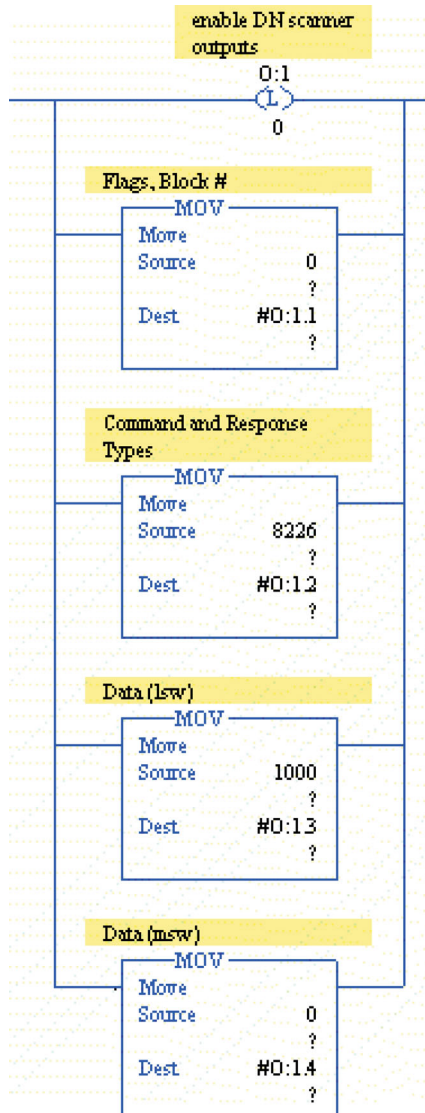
enable DN scanner outputs

O:1
L
0

Flags, Block #

MOV
Move
Source 0
?
Dest #O:1.1
?

Command and Response Types

MOV
Move
Source 8226
?
Dest #O:1.2
?

Data (lsw)

MOV
Move
Source 1000
?
Dest #O:1.3
?

Data (msw)

MOV
Move
Source 0
?
Dest #O:1.4
?